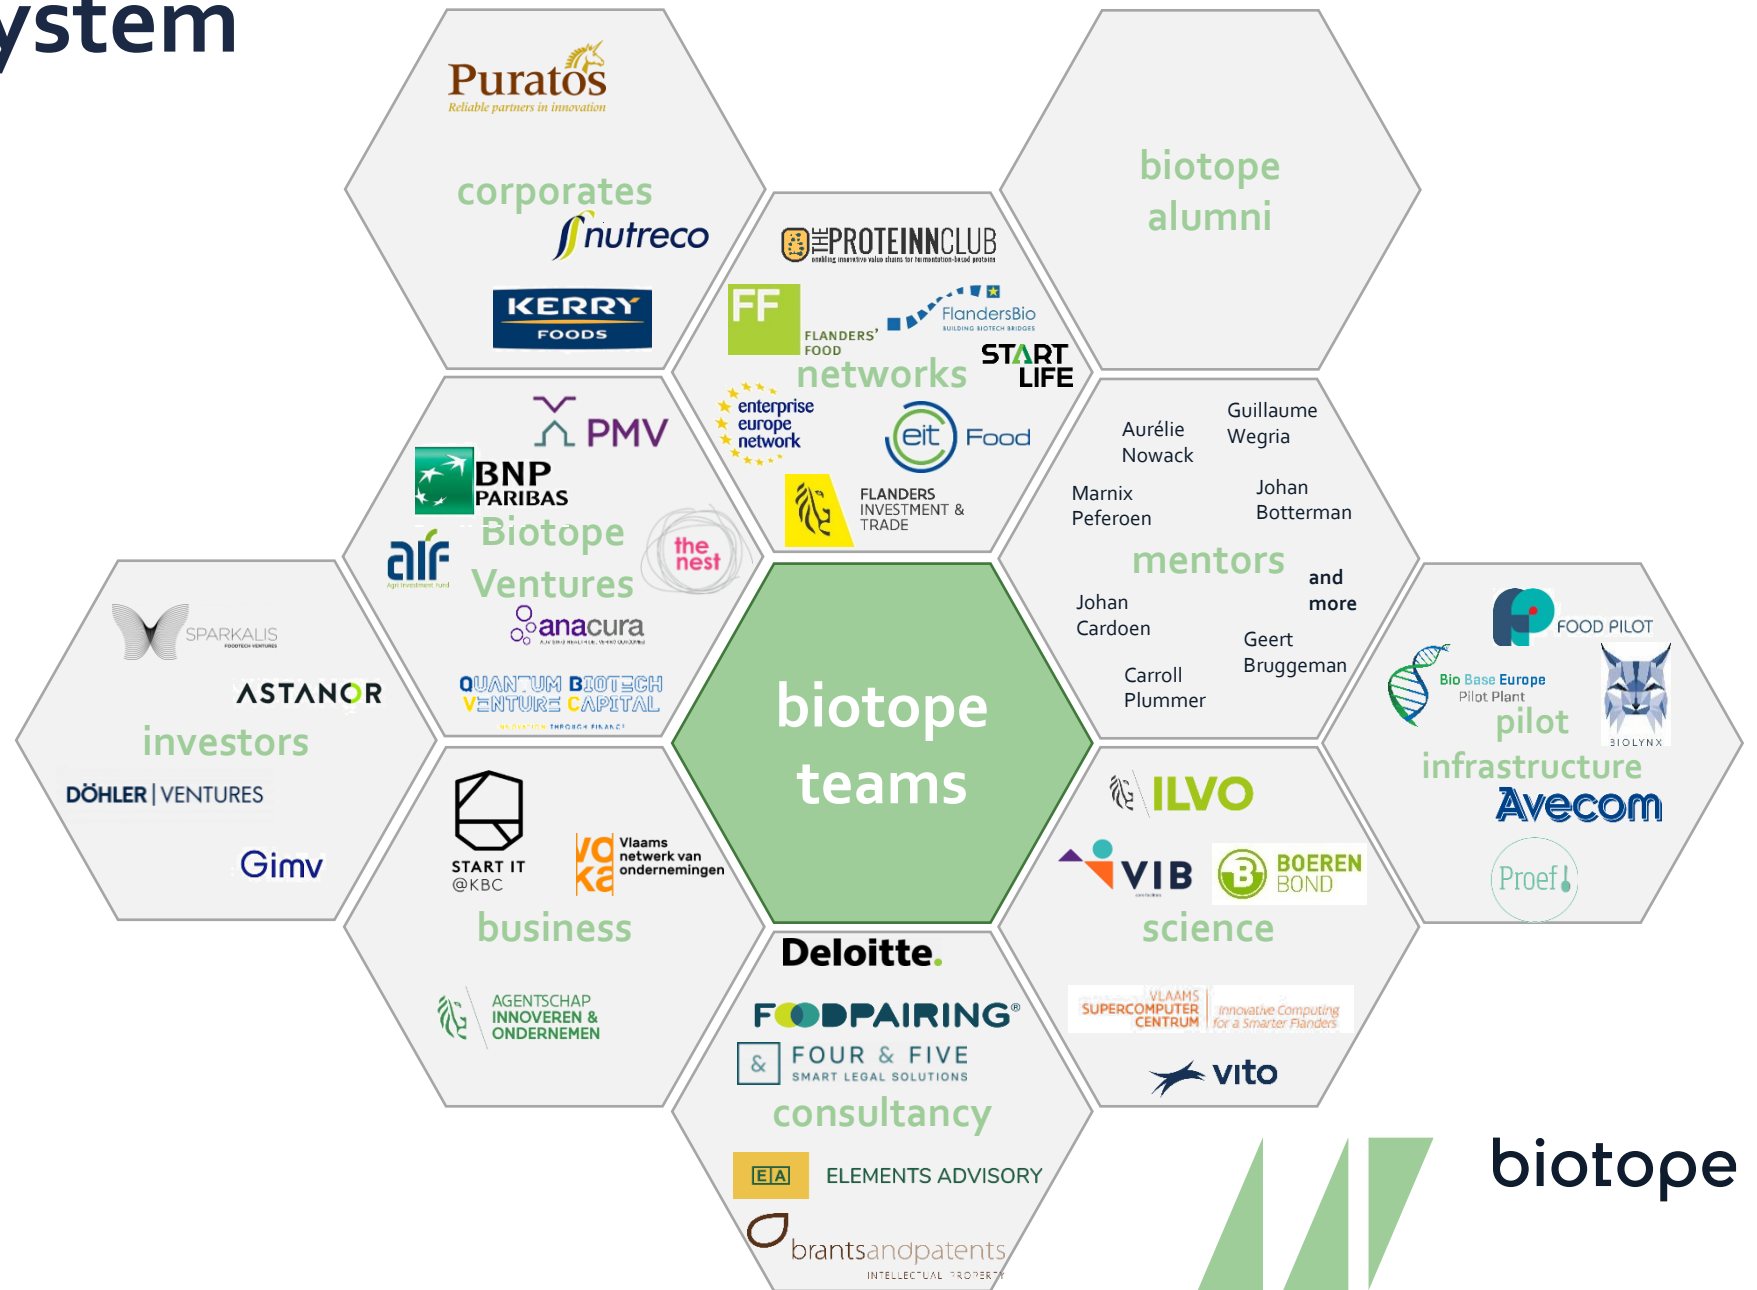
ystem

Puratos
Reliable partners in innovation
corporates
nutreco
KERRY
FOODS

THE PROTEINNCLUB

FF
FLANDERS' FOOD
FlandersBio
START LIFE
networks
enterprise europe network
eit Food
FLANDERS INVESTMENT & TRADE

biotope alumni

PMV
BNP PARIBAS
alf
Biotope Ventures
the nest
anacura
QUANTUM BIOTECH VENTURE CAPITAL

Aurélie Nowack
Guillaume Wegria
Marnix Peferoen
Johan Botterman
mentors
and more
Johan Cardoen
Geert Bruggeman
Carroll Plummer

SPARKALIS
ASTANOR
investors
DÖHLER | VENTURES
Gimv

biotope teams

FOOD PILOT
Bio Base Europe
Pilot Plant
BIOLYNX
pilot infrastructure
Avecom
Proef

START IT @KBC
voka
Vlaams netwerk van ondernemingen
business
AGENTSCHAP INNOVEREN & ONDERNEMEN

ILVO
VIB
BOEREN BOND
science
VLAAMS SUPERCOMPUTER CENTRUM
Innovative Computing for a Smarter Flanders
vito

Deloitte.
FOODPAIRING®
FOUR & FIVE
SMART LEGAL SOLUTIONS
consultancy
EA ELEMENTS ADVISORY
brantsandpatents
INTELLECTUAL PROPERTY

biotope